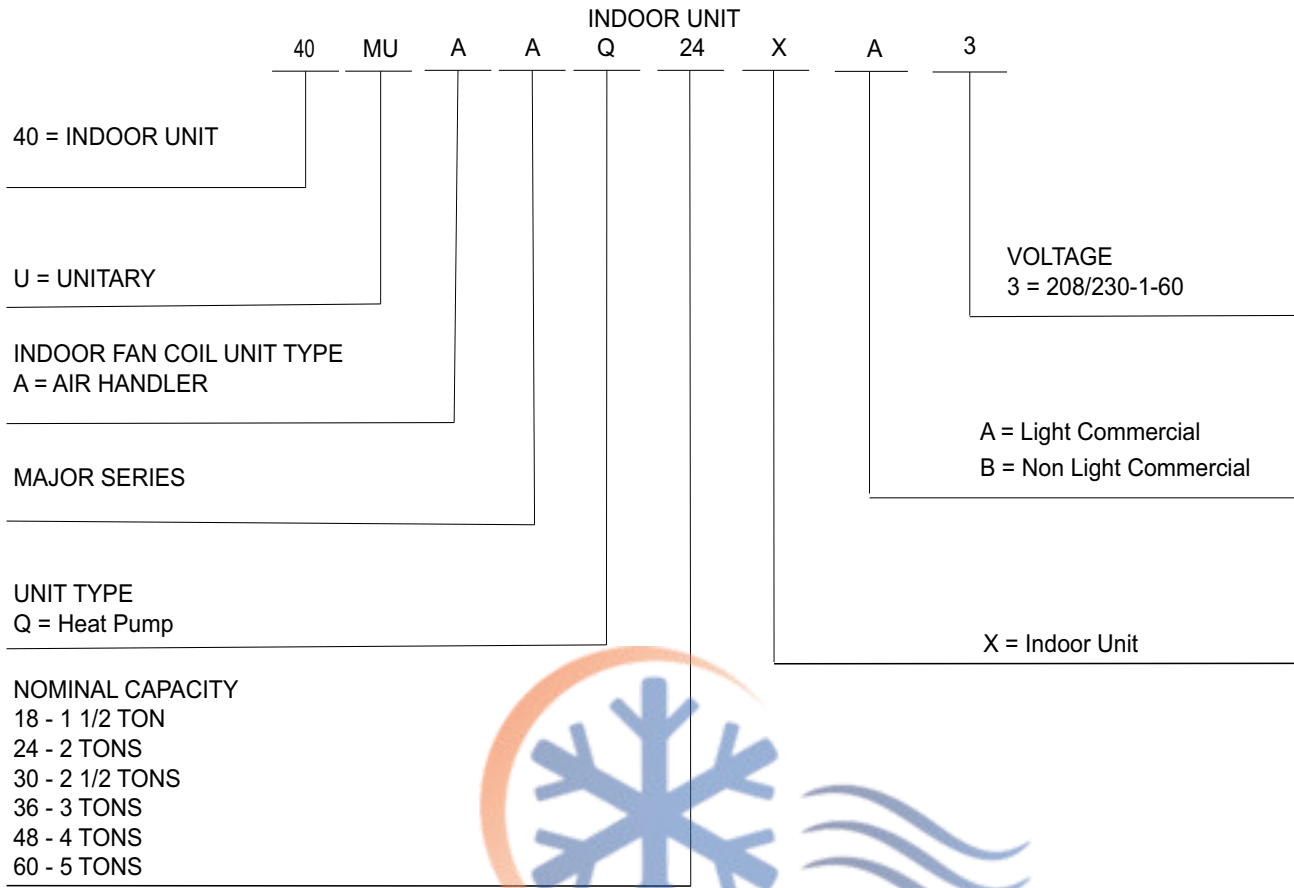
INDOOR UNIT

40 MU A A Q 24 X A 3

40 = INDOOR UNIT

U = UNITARY

INDOOR FAN COIL UNIT TYPE
A = AIR HANDLER

MAJOR SERIES

UNIT TYPE
Q = Heat Pump

NOMINAL CAPACITY
18 - 1 1/2 TON
24 - 2 TONS
30 - 2 1/2 TONS
36 - 3 TONS
48 - 4 TONS
60 - 5 TONS

VOLTAGE
3 = 208/230-1-60

A = Light Commercial
B = Non Light Commercial

X = Indoor Unit